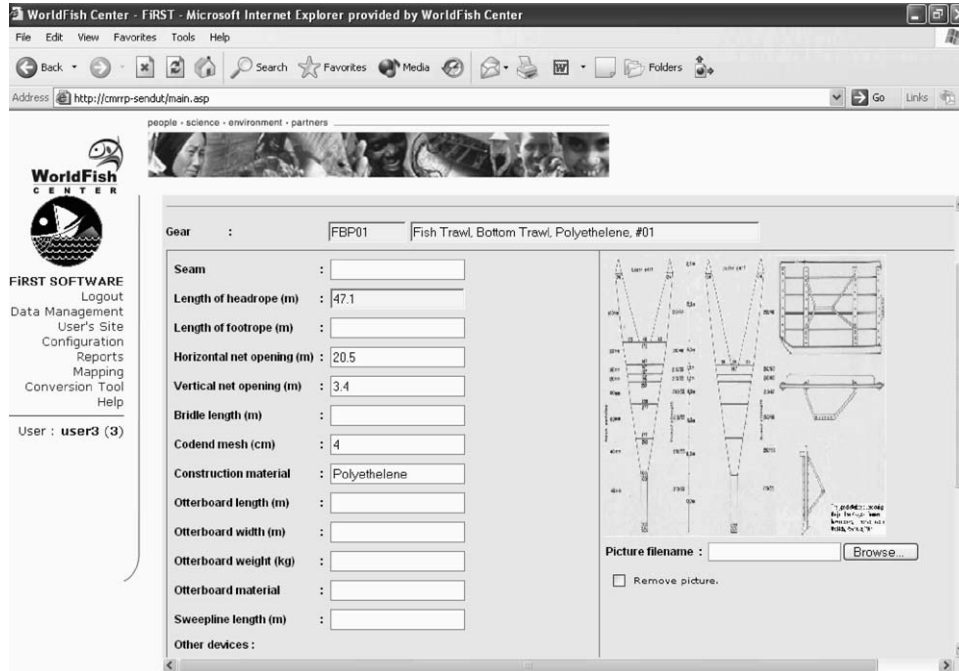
WorldFish Center - FiRST - Microsoft Internet Explorer provided by WorldFish Center

File Edit View Favorites Tools Help

Back Search Favorites Media Folders

Address http://cmrrp-sendut/main.asp Go Links

people · science · environment · partners

WorldFish CENTER

FiRST SOFTWARE
Logout
Data Management
User's Site
Configuration
Reports
Mapping
Conversion Tool
Help

User : user3 (3)

Gear : FBP01 Fish Trawl, Bottom Trawl, Polyethelene, #01

| | |
|---|---|
| Seam | : |
| Length of headrope (m) | : 47.1 |
| Length of footrope (m) | : |
| Horizontal net opening (m) | : 20.5 |
| Vertical net opening (m) | : 3.4 |
| Bridle length (m) | : |
| Codend mesh (cm) | : 4 |
| Construction material | : Polyethelene |
| Otterboard length (m) | : |
| Otterboard width (m) | : |
| Otterboard weight (kg) | : |
| Otterboard material | : |
| Sweepline length (m) | : |
| Other devices : | |

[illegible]

Picture filename : Browse...

Remove picture.